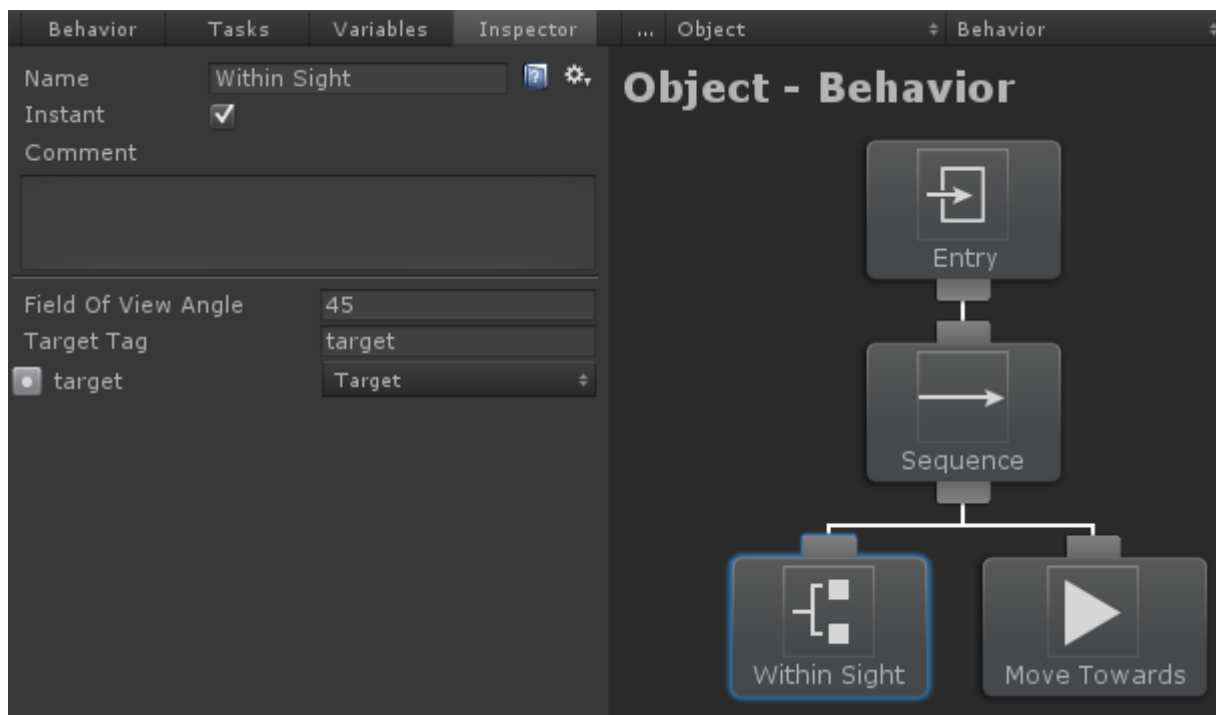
Behavior Tasks Variables Inspector

... Object Behavior

Name Within Sight

Instant

Comment

Field Of View Angle 45

Target Tag target

target Target

Object - Behavior

Entry

Sequence

Within Sight

Move Towards